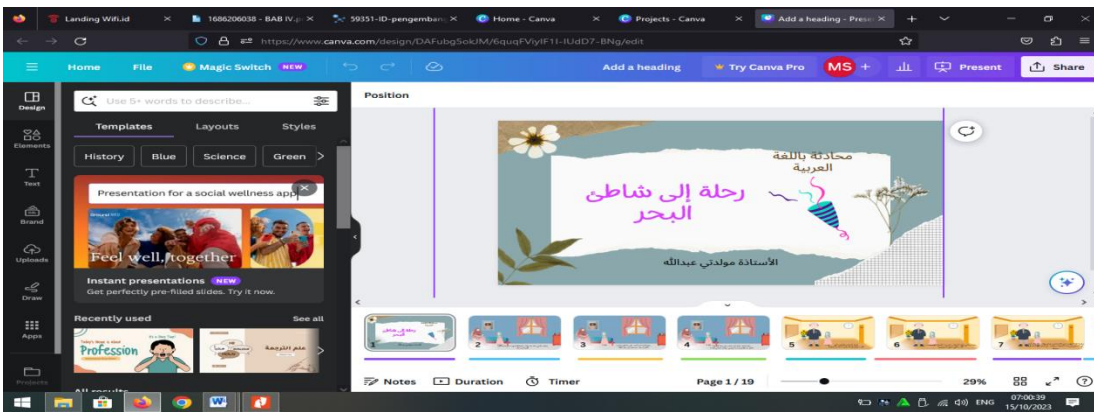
Landing Wifi.id
1686206038 - BAB IV.p
59351-ID-pengemban
Home - Canva
Projects - Canva
Add a heading - Prese

https://www.canva.com/design/DAFubg5okIM/6quqFVIyIF1I-IUdD7-BNg/edit

Home File Magic Switch NEW
Add a heading
Try Canva Pro
MS +
Present
Share

Design
Elements
Text
Brand
Uploads
Draw
Apps
Projects

Use 5+ words to describe...
Templates Layouts Styles
History Blue Science Green
Presentation for a social wellness app
Feel well, together
Instant presentations NEW
Get perfectly pre-filled slides. Try it now.
Recently used See all
Profession
All results

Position

محادثة باللغة العربية
رحلة إلى شاطئ البحر
الأستاذة مولدتي عبدالله

1 2 3 4 5 6 7

Notes Duration Timer Page 1 / 19 29%

ENG 07:00:39 15/10/2023